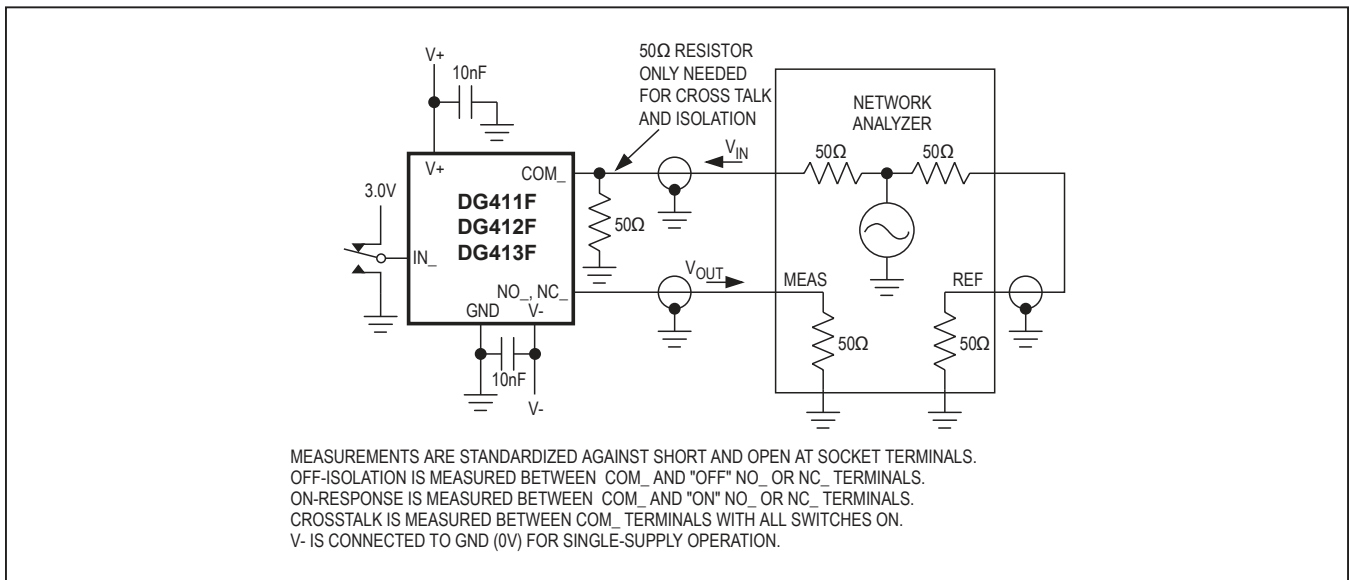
V+
10nF
50Ω RESISTOR ONLY NEEDED FOR CROSS TALK AND ISOLATION
NETWORK ANALYZER
V+
COM_
$V_{IN}$
50Ω
50Ω
3.0V
DG411F
DG412F
DG413F
50Ω
IN_
NO_, NC_
$V_{OUT}$
MEAS
REF
GND
V-
50Ω
50Ω
10nF
V-

MEASUREMENTS ARE STANDARDIZED AGAINST SHORT AND OPEN AT SOCKET TERMINALS.
OFF-ISOLATION IS MEASURED BETWEEN COM_ AND "OFF" NO_ OR NC_ TERMINALS.
ON-RESPONSE IS MEASURED BETWEEN COM_ AND "ON" NO_ OR NC_ TERMINALS.
CROSSTALK IS MEASURED BETWEEN COM_ TERMINALS WITH ALL SWITCHES ON.
V- IS CONNECTED TO GND (0V) FOR SINGLE-SUPPLY OPERATION.